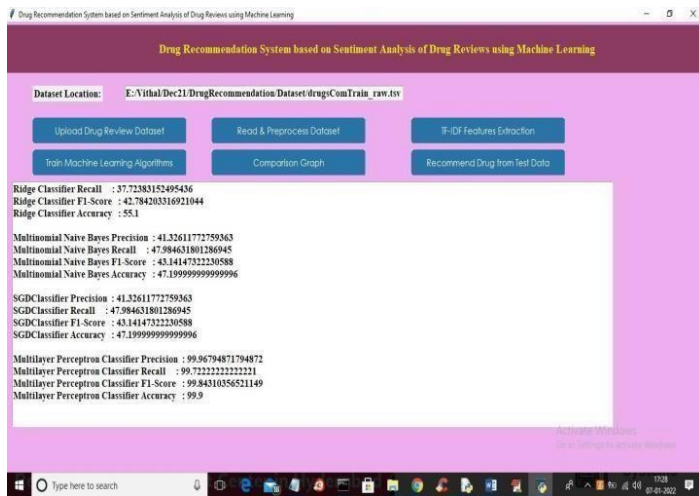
Drug Recommendation System based on Sentiment Analysis of Drug Reviews using Machine Learning

Drug Recommendation System based on Sentiment Analysis of Drug Reviews using Machine Learning

Dataset Location: E:/Vithal/Dec21/DrugRecommendation/Dataset/drugsComTrain_raw.tsv

Upload Drug Review Dataset

Read & Preprocess Dataset

TF-IDF Features Extraction

Train Machine Learning Algorithms

Comparison Graph

Recommend Drug from Test Data

Ridge Classifier Recall : 37.72383152495436
Ridge Classifier F1-Score : 42.784203316921044
Ridge Classifier Accuracy : 55.1

Multinomial Naive Bayes Precision : 41.32611772759363
Multinomial Naive Bayes Recall : 47.984631801286945
Multinomial Naive Bayes F1-Score : 43.14147322230588
Multinomial Naive Bayes Accuracy : 47.199999999999996

SGDClassifier Precision : 41.32611772759363
SGDClassifier Recall : 47.984631801286945
SGDClassifier F1-Score : 43.14147322230588
SGDClassifier Accuracy : 47.199999999999996

Multilayer Perceptron Classifier Precision : 99.96794871794872
Multilayer Perceptron Classifier Recall : 99.72222222222221
Multilayer Perceptron Classifier F1-Score : 99.84310356521149
Multilayer Perceptron Classifier Accuracy : 99.9

Activate Windows
Go to Settings to activate Windows.

Type here to search

17:28
07-01-2022